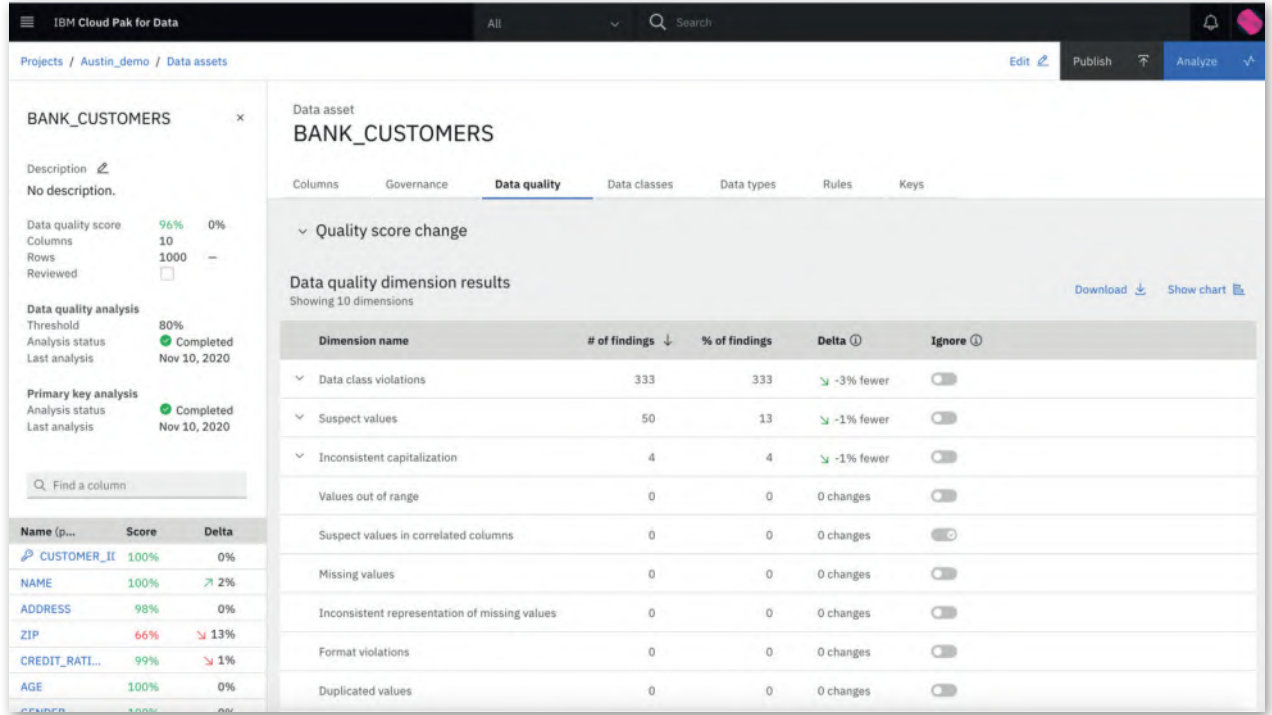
IBM Cloud Pak for Data

All

Search

Projects / Austin_demo / Data assets

Edit

Publish

Analyze

BANK_CUSTOMERS

×

Description

No description.

| | | |
|---|---|---|
| Data quality score | 96% | 0% |
| Columns | 10 | |
| Rows | 1000 | – |
| Reviewed | | |

Data quality analysis

| | |
|---|---|
| Threshold | 80% |
| Analysis status | Completed |
| Last analysis | Nov 10, 2020 |

Primary key analysis

| | |
|---|---|
| Analysis status | Completed |
| Last analysis | Nov 10, 2020 |

Find a column

| Name (p... | Score | Delta |
|---|---|---|
| CUSTOMER_II | 100% | 0% |
| NAME | 100% | 2% |
| ADDRESS | 98% | 0% |
| ZIP | 66% | 13% |
| CREDIT_RATI... | 99% | 1% |
| AGE | 100% | 0% |
| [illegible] | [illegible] | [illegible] |

Data asset

BANK_CUSTOMERS

Columns Governance Data quality Data classes Data types Rules Keys

Quality score change

Data quality dimension results

Showing 10 dimensions

Download

Show chart

| Dimension name | # of findings | % of findings | Delta | Ignore |
|---|---|---|---|---|
| Data class violations | 333 | 333 | -3% fewer | |
| Suspect values | 50 | 13 | -1% fewer | |
| Inconsistent capitalization | 4 | 4 | -1% fewer | |
| Values out of range | 0 | 0 | 0 changes | |
| Suspect values in correlated columns | 0 | 0 | 0 changes | |
| Missing values | 0 | 0 | 0 changes | |
| Inconsistent representation of missing values | 0 | 0 | 0 changes | |
| Format violations | 0 | 0 | 0 changes | |
| Duplicated values | 0 | 0 | 0 changes | |